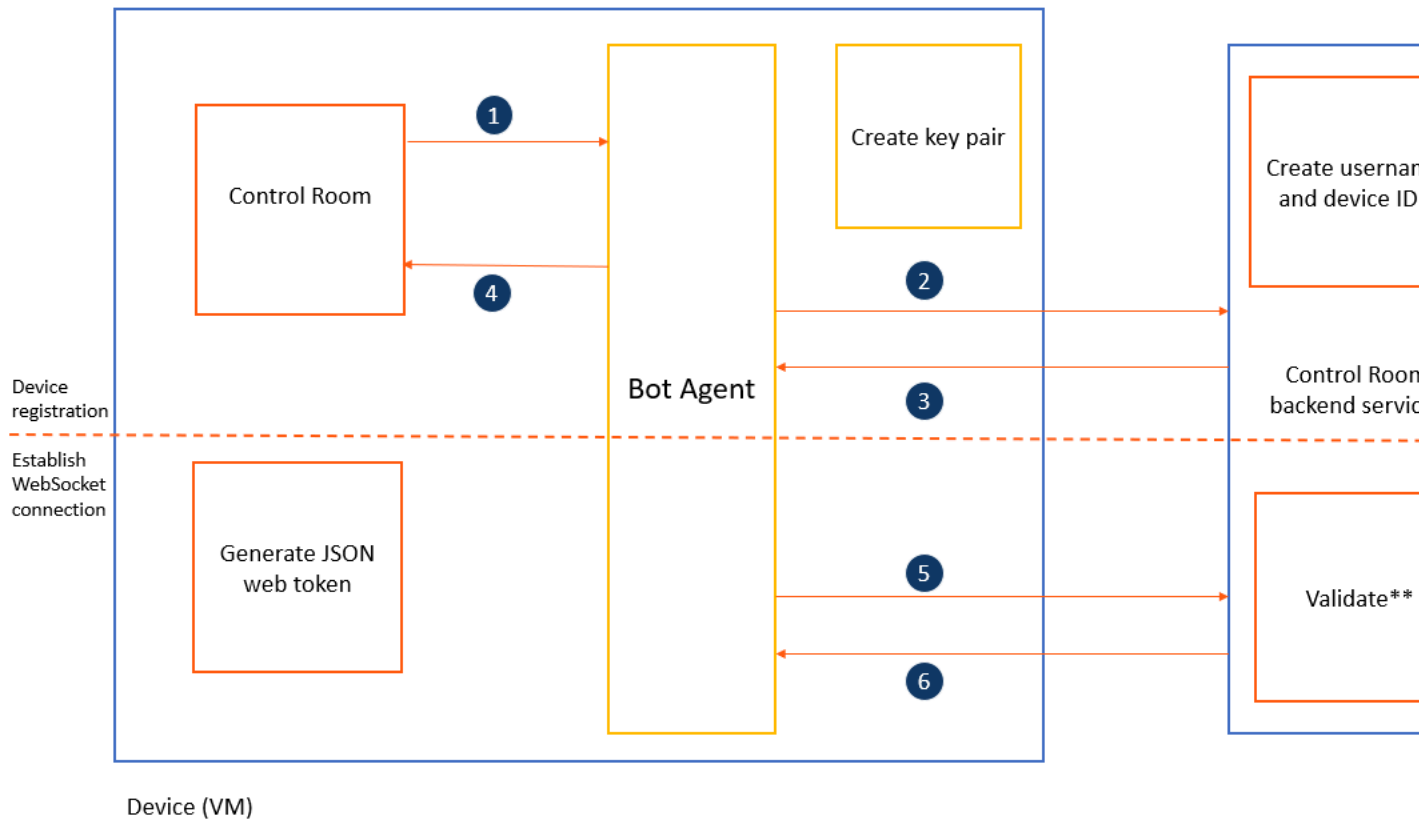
Control Room

1

4

Bot Agent

Create key pair

Create usernam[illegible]
and device ID

2

3

Control Room
backend servic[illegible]

Device registration

Establish WebSocket connection

Generate JSON web token

5

6

Validate**

Device (VM)